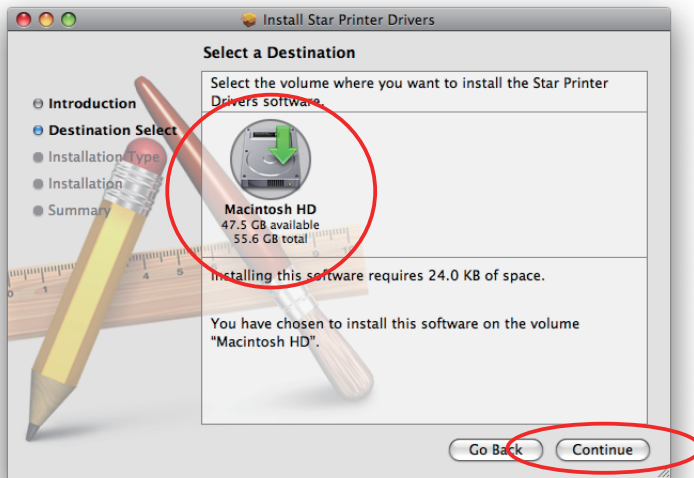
Install Star Printer Drivers

Select a Destination

Introduction
Destination Select
Installation Type
Installation
Summary

Select the volume where you want to install the Star Printer Drivers software.

Macintosh HD
47.5 GB available
55.6 GB total

Installing this software requires 24.0 KB of space.

You have chosen to install this software on the volume "Macintosh HD".

Go Back
Continue